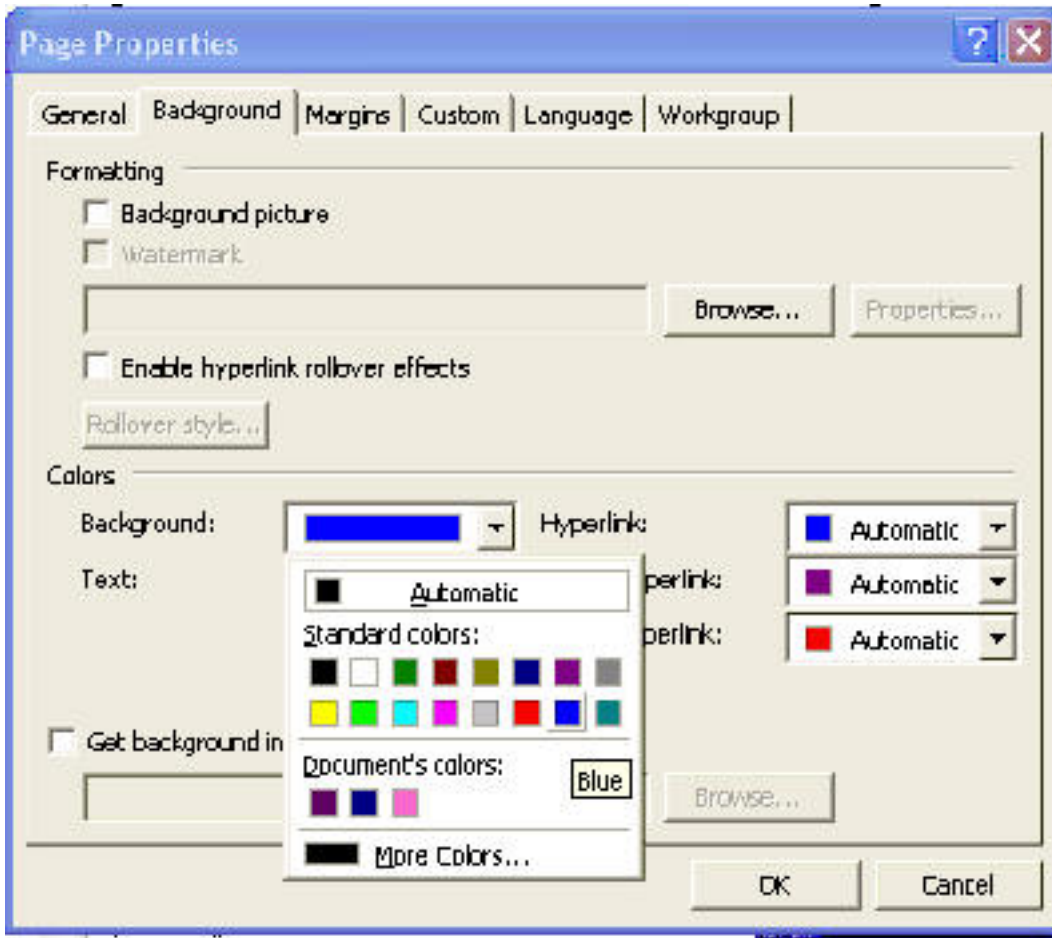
Page Properties

? X

General | Background | Margins | Custom | Language | Workgroup

Formatting

Background picture

Watermark

Browse...

Properties...

Enable hyperlink rollover effects

Rollover style...

Colors

Background:

Hyperlink:

Automatic

Text:

perlink:

Automatic

perlink:

Automatic

Automatic

Standard colors:

Document's colors:

Blue

More Colors...

Get background in

Browse...

OK

Cancel